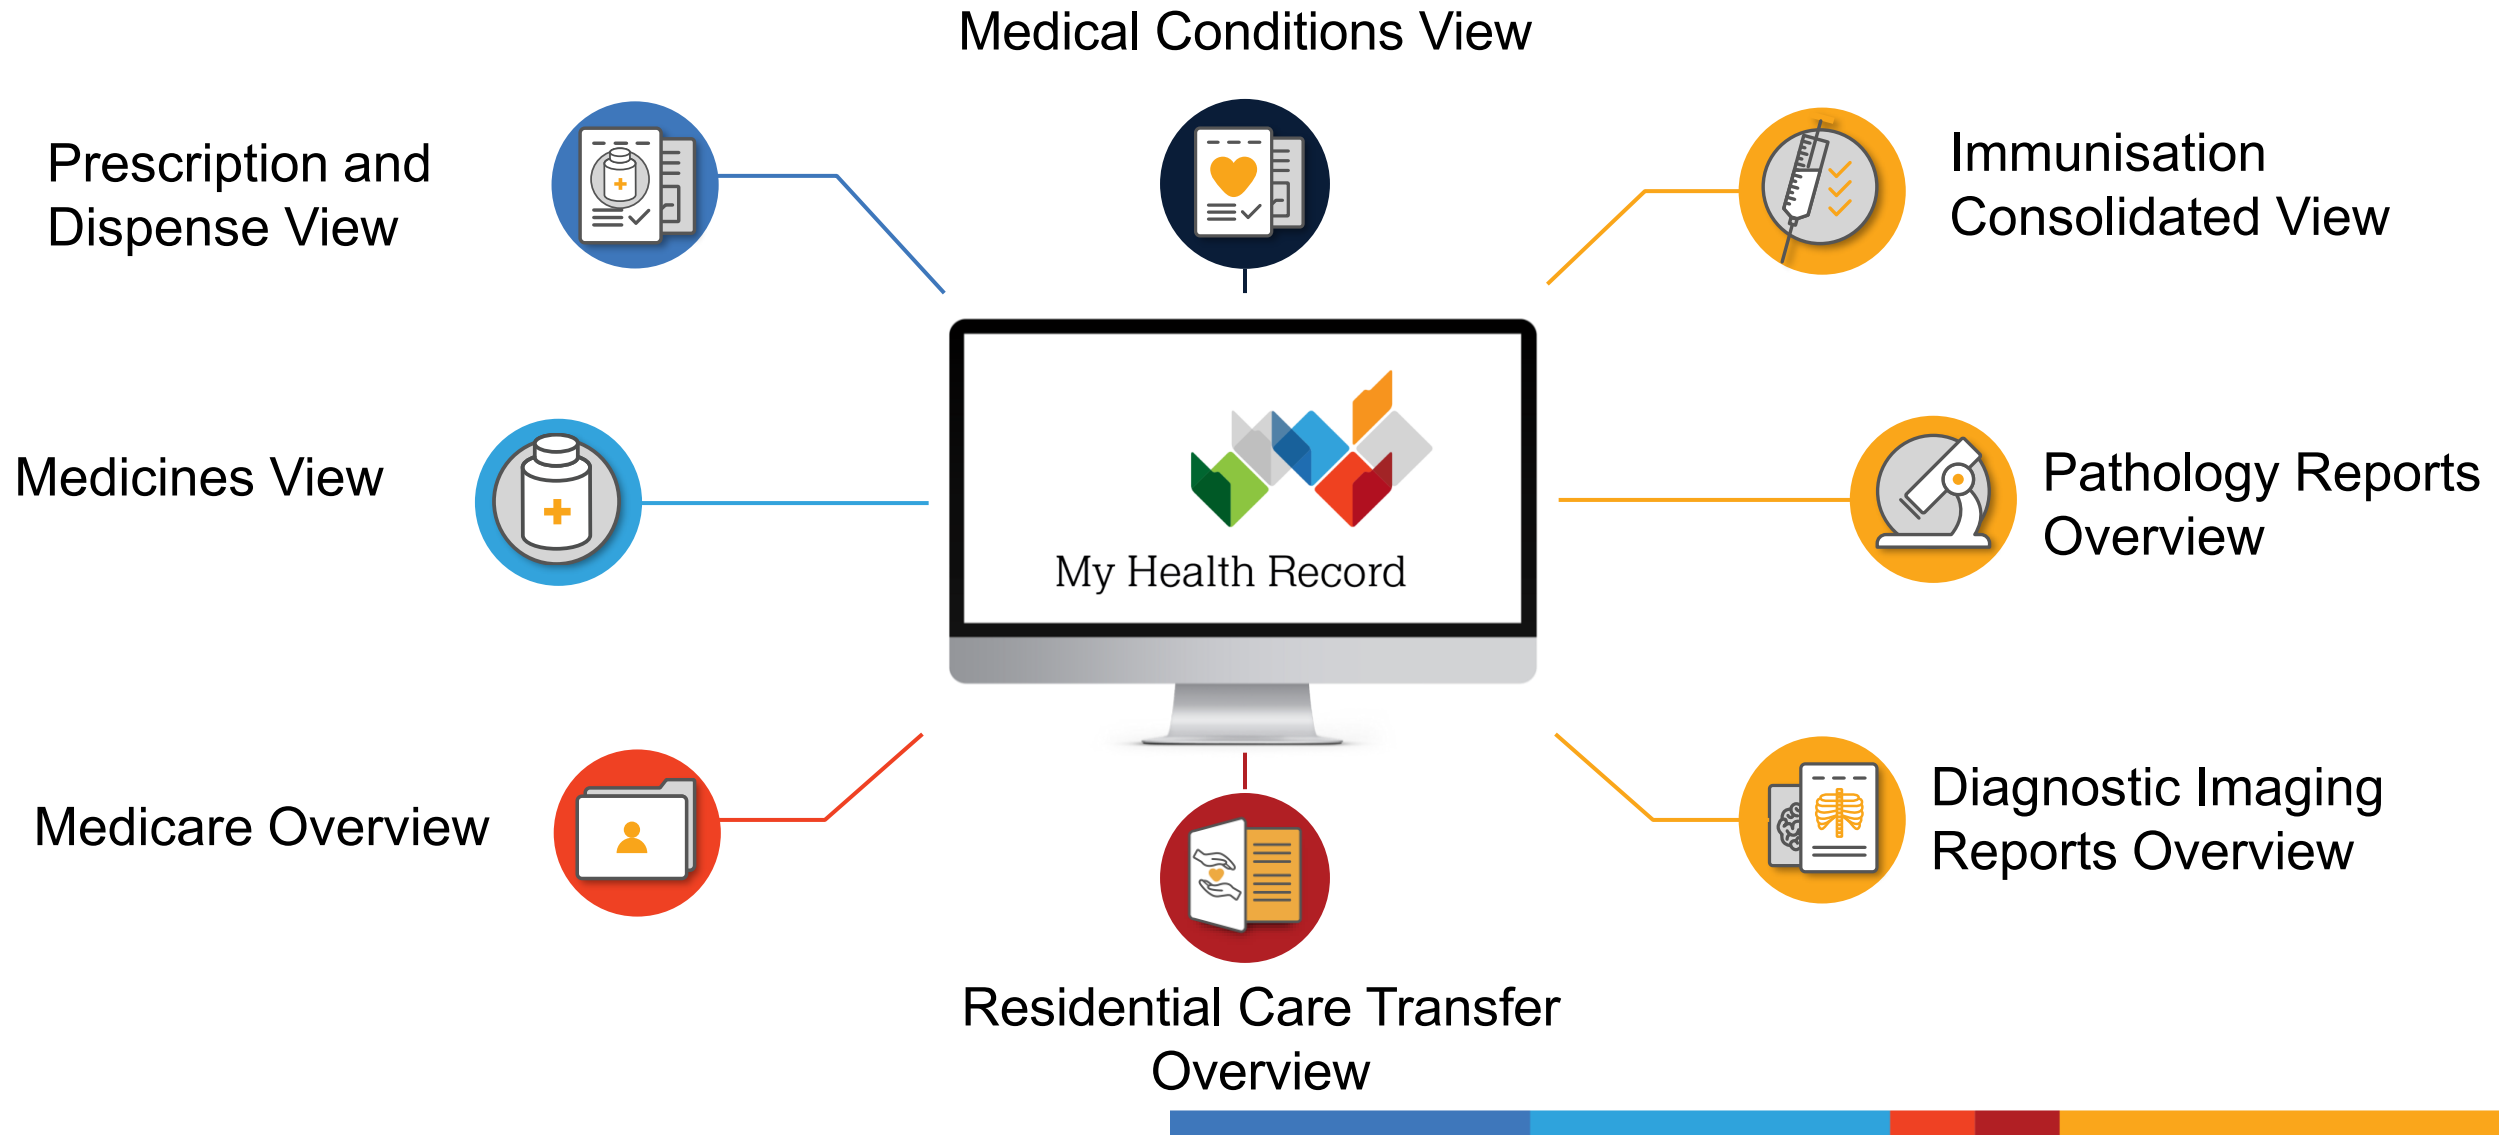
Medical Conditions View

Prescription and Dispense View

Immunisation Consolidated View

My Health Record

Medicines View

Pathology Reports Overview

Medicare Overview

Diagnostic Imaging Reports Overview

Residential Care Transfer Overview